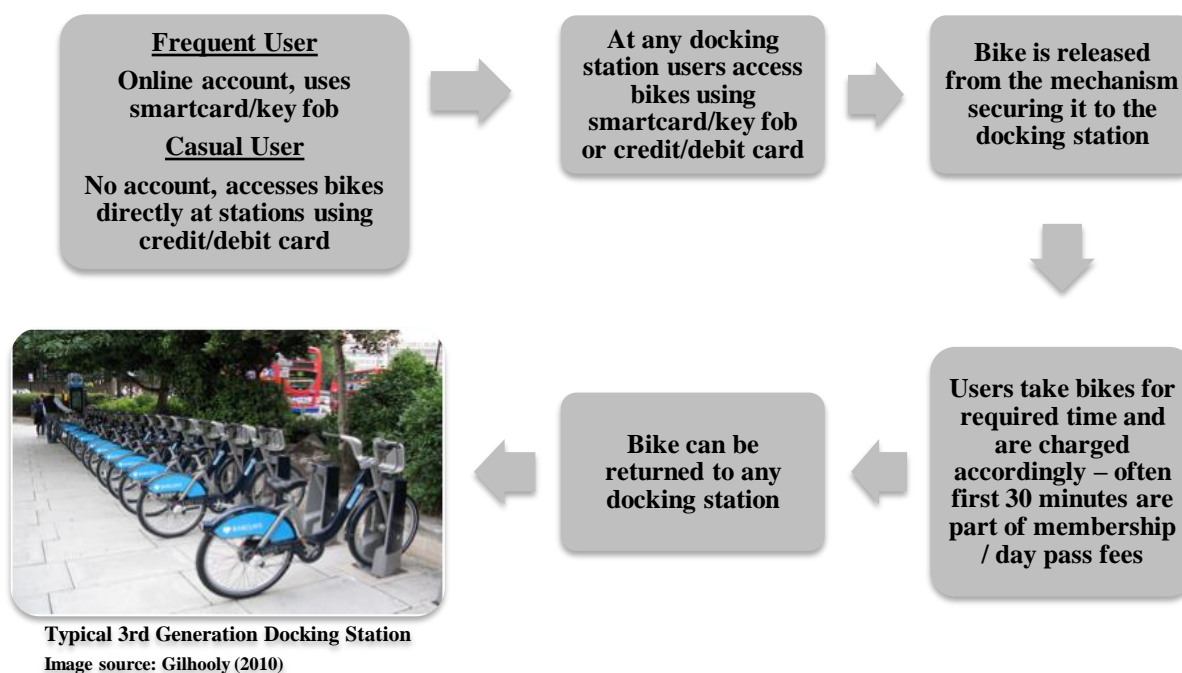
Frequent User

Online account, uses smartcard/key fob

Casual User

No account, accesses bikes directly at stations using credit/debit card

At any docking station users access bikes using smartcard/key fob or credit/debit card

Bike is released from the mechanism securing it to the docking station

Users take bikes for required time and are charged accordingly – often first 30 minutes are part of membership / day pass fees

Bike can be returned to any docking station

Typical 3rd Generation Docking Station
Image source: Gilhooly (2010)